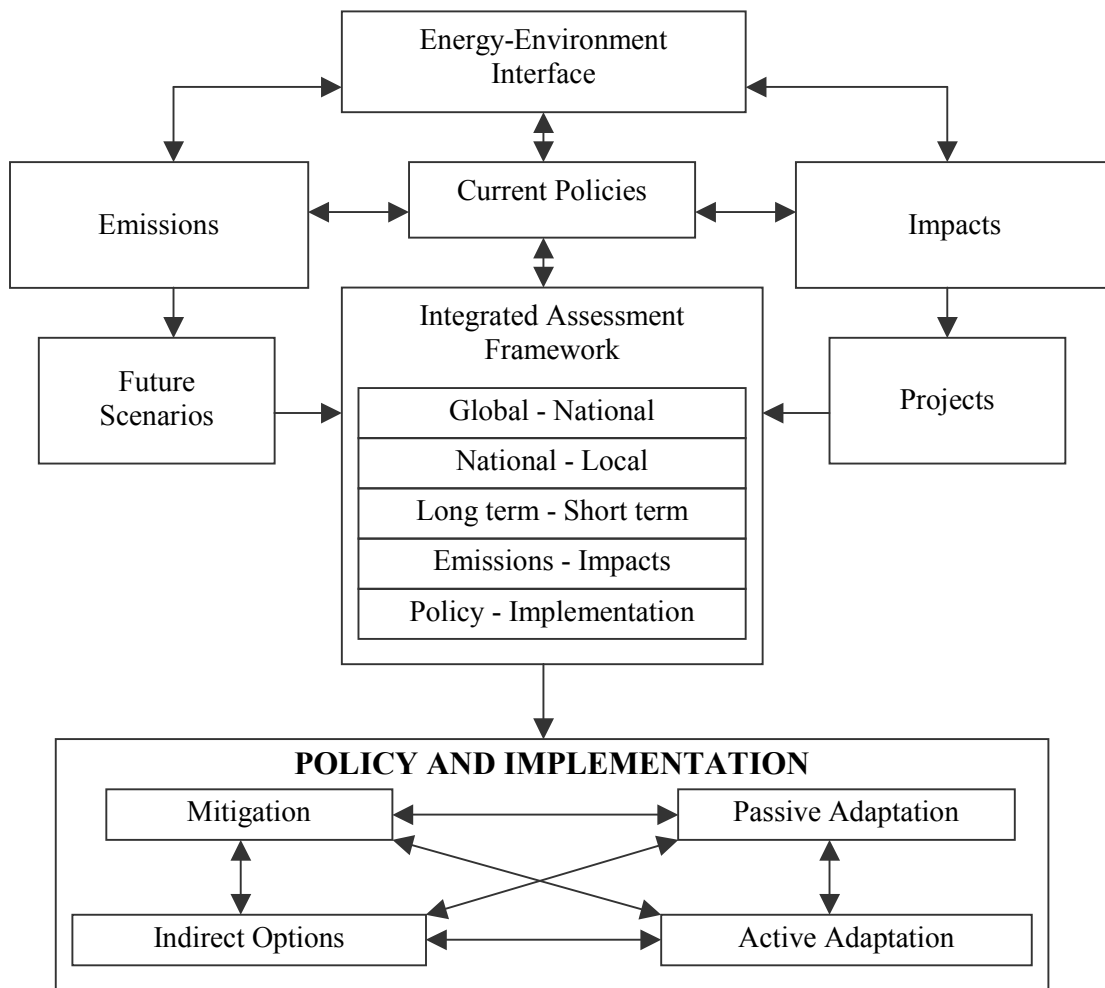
Energy-Environment Interface

Emissions

Current Policies

Impacts

Integrated Assessment Framework

Global - National

National - Local

Long term - Short term

Emissions - Impacts

Policy - Implementation

Future Scenarios

Projects

POLICY AND IMPLEMENTATION

Mitigation

Passive Adaptation

Indirect Options

Active Adaptation